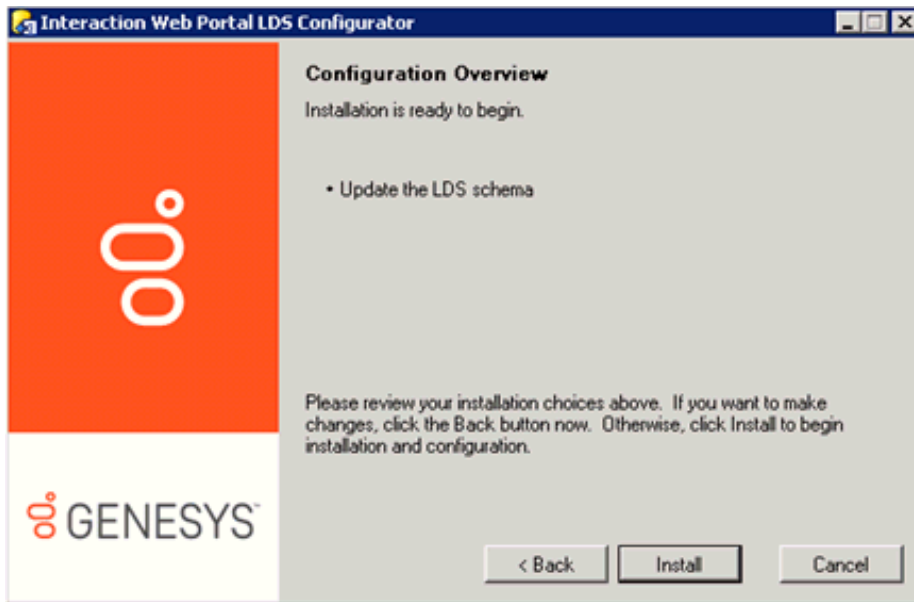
Interaction Web Portal LDS Configurator

Configuration Overview

Installation is ready to begin.

• Update the LDS schema

Please review your installation choices above. If you want to make changes, click the Back button now. Otherwise, click Install to begin installation and configuration.

GENESYS

< Back
Install
Cancel